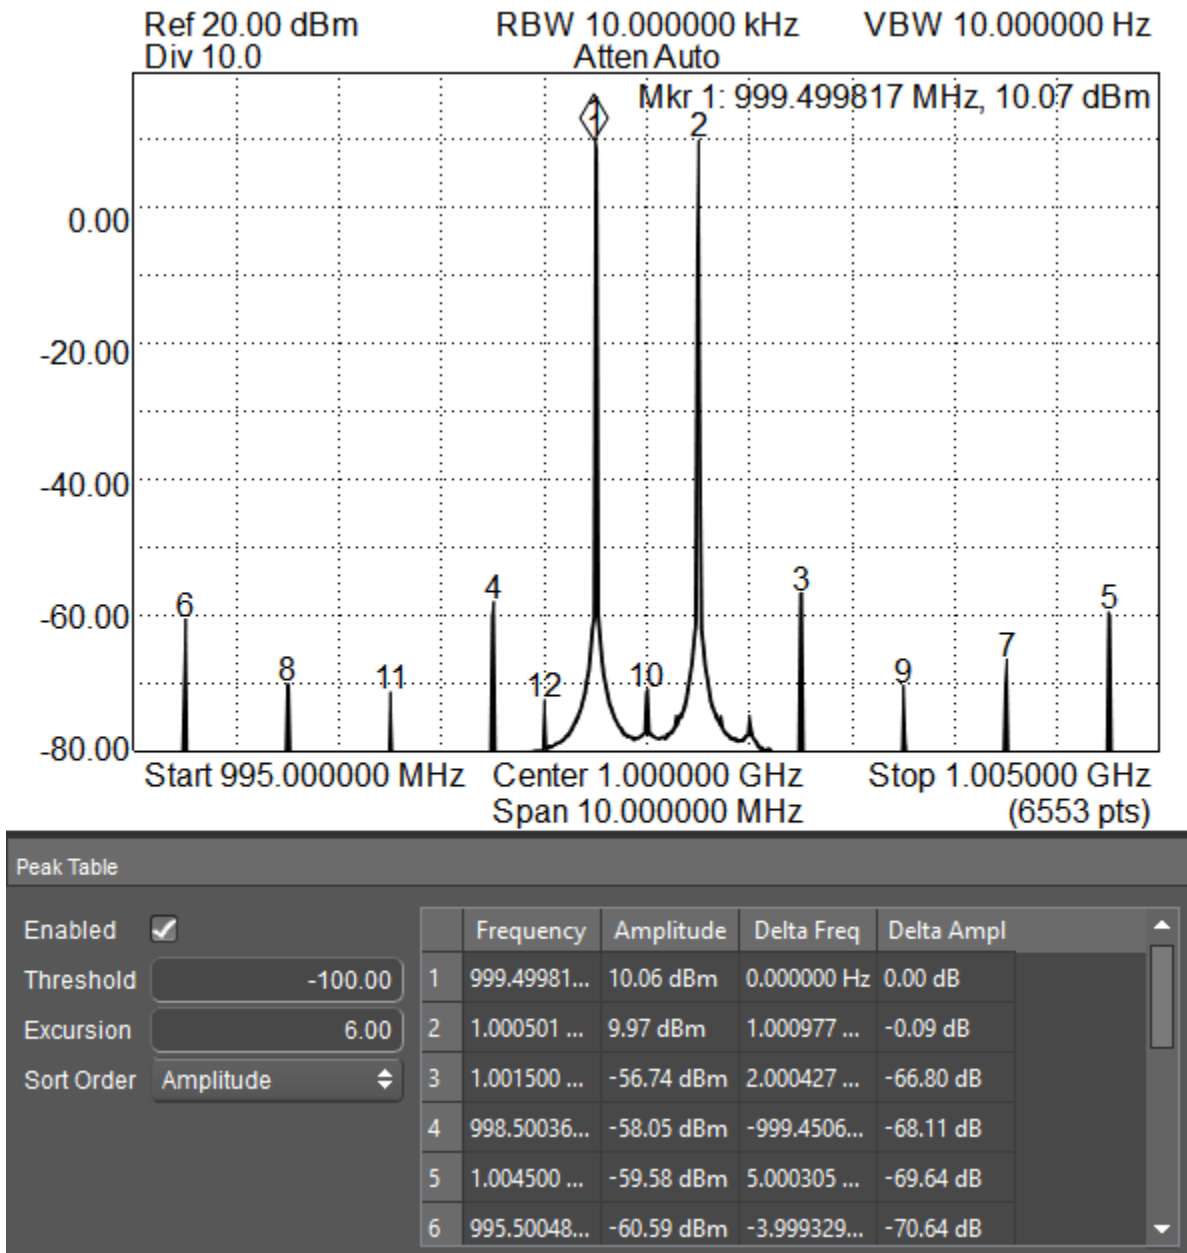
Ref 20.00 dBm
Div 10.0
RBW 10.000000 kHz
Atten Auto
VBW 10.000000 Hz
Mkr 1: 999.499817 MHz, 10.07 dBm

0.00
-20.00
-40.00
-60.00
-80.00

1
2
3
4
5
6
7
8
9
10
11
12

Start 995.000000 MHz
Center 1.000000 GHz
Span 10.000000 MHz
Stop 1.005000 GHz
(6553 pts)

Peak Table

Enabled ✓
Threshold -100.00
Excursion 6.00
Sort Order Amplitude

| | Frequency | Amplitude | Delta Freq | Delta Ampl |
|---|---|---|---|---|
| 1 | 999.49981... | 10.06 dBm | 0.000000 Hz | 0.00 dB |
| 2 | 1.000501 ... | 9.97 dBm | 1.000977 ... | -0.09 dB |
| 3 | 1.001500 ... | -56.74 dBm | 2.000427 ... | -66.80 dB |
| 4 | 998.50036... | -58.05 dBm | -999.4506... | -68.11 dB |
| 5 | 1.004500 ... | -59.58 dBm | 5.000305 ... | -69.64 dB |
| 6 | 995.50048... | -60.59 dBm | -3.999329... | -70.64 dB |